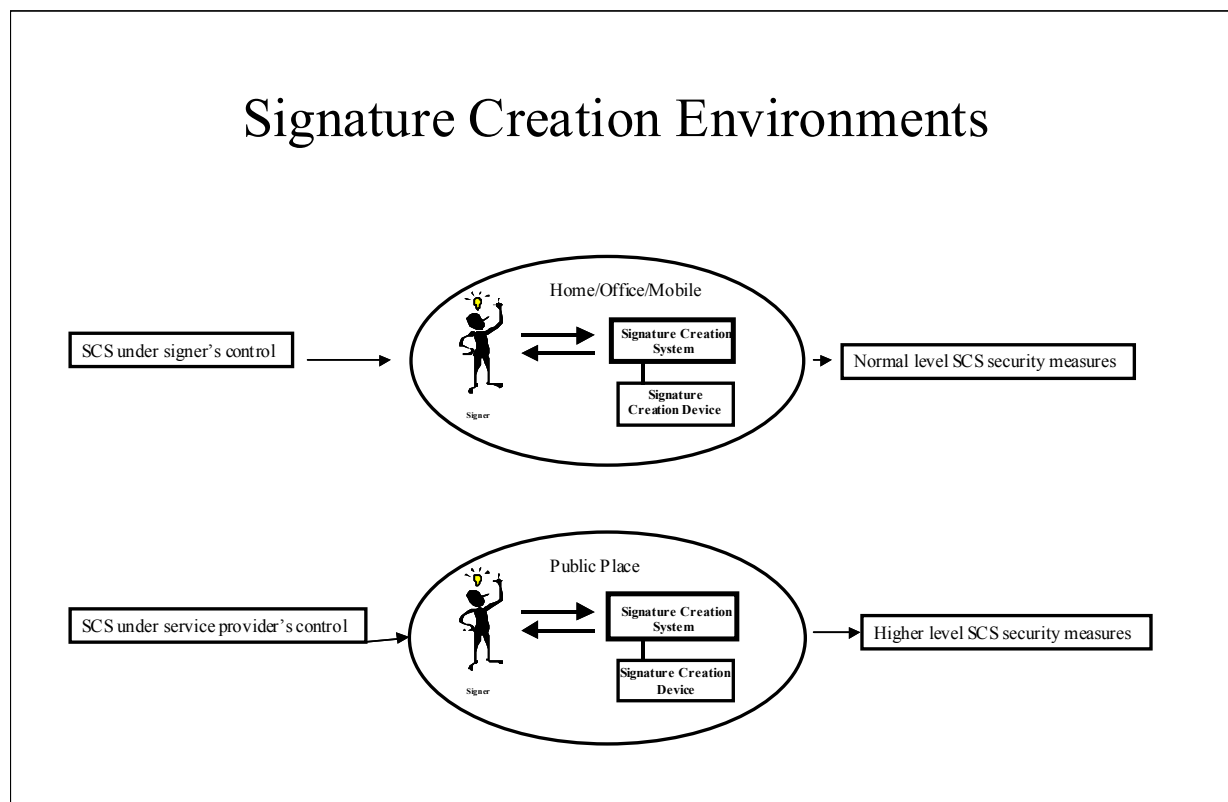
Signature Creation Environments

SCS under signer's control

Home/Office/Mobile

Signer

Signature Creation System

Signature Creation Device

Normal level SCS security measures

SCS under service provider's control

Public Place

Signer

Signature Creation System

Signature Creation Device

Higher level SCS security measures